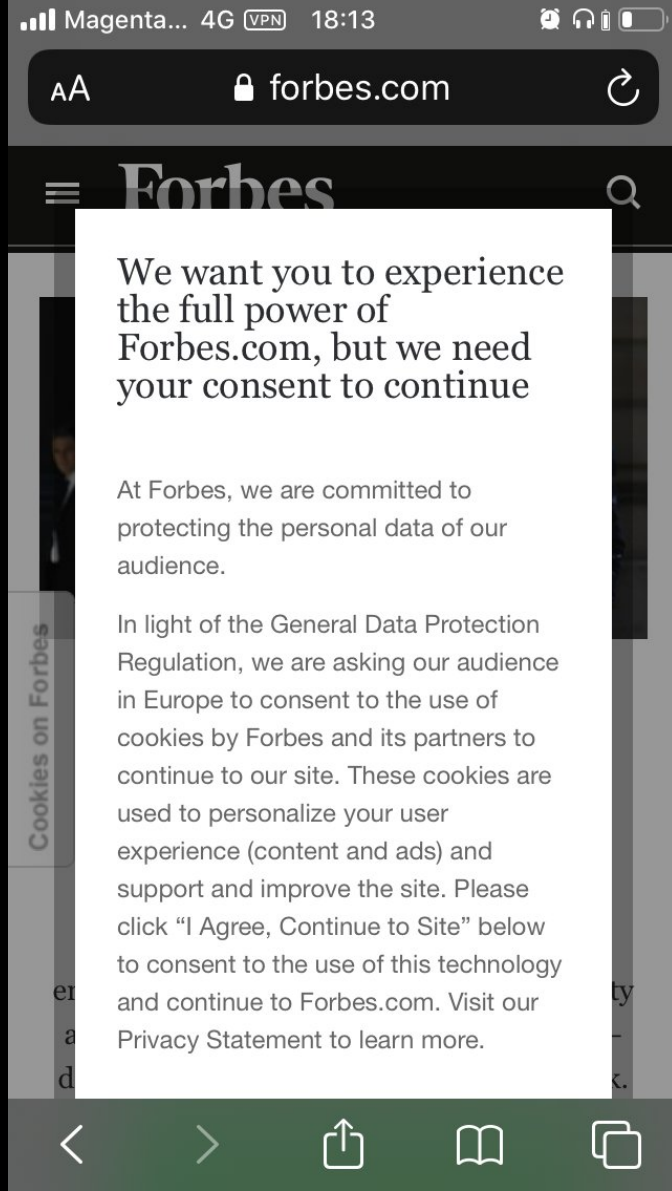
Magenta... 4G VPN 18:13

AA forbes.com

Forbes

We want you to experience the full power of Forbes.com, but we need your consent to continue

At Forbes, we are committed to protecting the personal data of our audience.

In light of the General Data Protection Regulation, we are asking our audience in Europe to consent to the use of cookies by Forbes and its partners to continue to our site. These cookies are used to personalize your user experience (content and ads) and support and improve the site. Please click “I Agree, Continue to Site” below to consent to the use of this technology and continue to Forbes.com. Visit our Privacy Statement to learn more.

Cookies on Forbes

er ty
a -
d k.